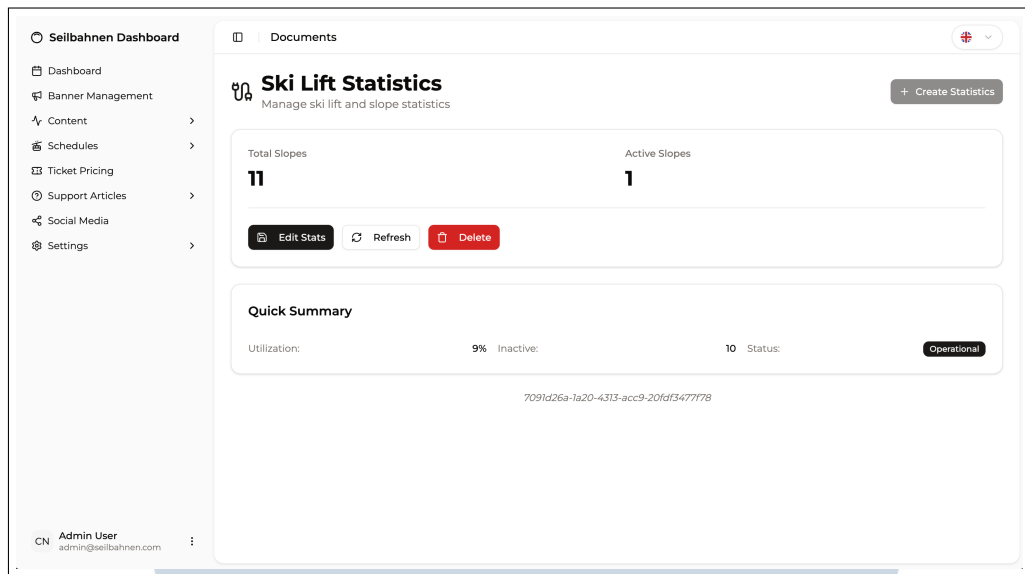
Seilbahnen Dashboard

Dashboard
Banner Management
Content
Schedules
Ticket Pricing
Support Articles
Social Media
Settings

Documents

Ski Lift Statistics
Manage ski lift and slope statistics

+ Create Statistics

Total Slopes
11

Active Slopes
1

Edit Stats
Refresh
Delete

Quick Summary

Utilization: 9%
Inactive: 10
Status: Operational

7091d26a-1a20-4313-acc9-20fdf3477f78

CN
Admin User
admin@seilbahnen.com